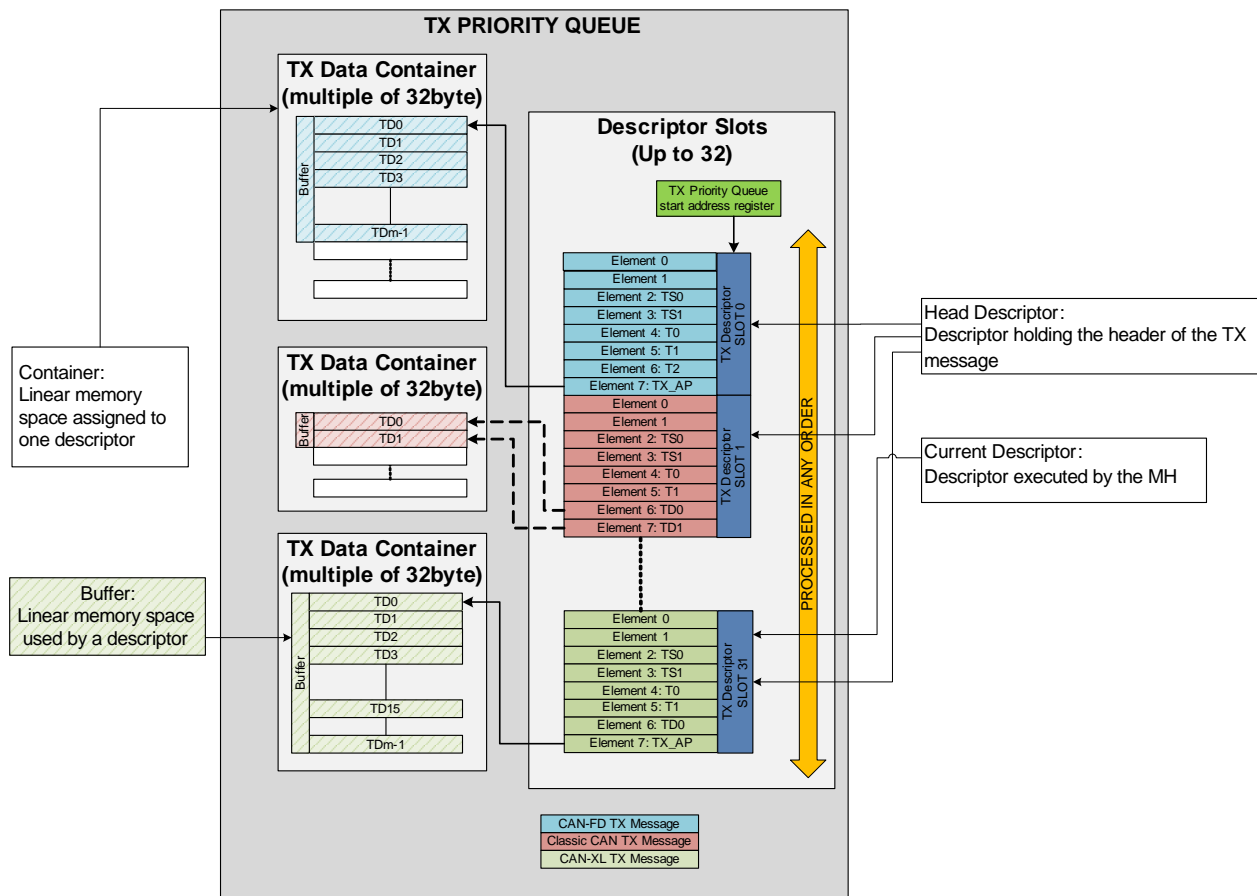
TX PRIORITY QUEUE

TX Data Container (multiple of 32byte)

Buffer
TD0
TD1
TD2
TD3
TDm-1

Container:
Linear memory space assigned to one descriptor

TX Data Container (multiple of 32byte)

Buffer
TD0
TD1

Buffer:
Linear memory space used by a descriptor

TX Data Container (multiple of 32byte)

Buffer
TD0
TD1
TD2
TD3
TD15
TDm-1

Descriptor Slots (Up to 32)

TX Priority Queue start address register

Element 0
Element 1
Element 2: TS0
Element 3: TS1
Element 4: T0
Element 5: T1
Element 6: T2
Element 7: TX_AP
TX Descriptor SLOT 0

Element 0
Element 1
Element 2: TS0
Element 3: TS1
Element 4: T0
Element 5: T1
Element 6: TD0
Element 7: TD1
TX Descriptor SLOT 1

Element 0
Element 1
Element 2: TS0
Element 3: TS1
Element 4: T0
Element 5: T1
Element 6: TD0
Element 7: TX_AP
TX Descriptor SLOT 31

PROCESSED IN ANY ORDER

Head Descriptor:
Descriptor holding the header of the TX message

Current Descriptor:
Descriptor executed by the MH

CAN-FD TX Message
Classic CAN TX Message
CAN-XL TX Message